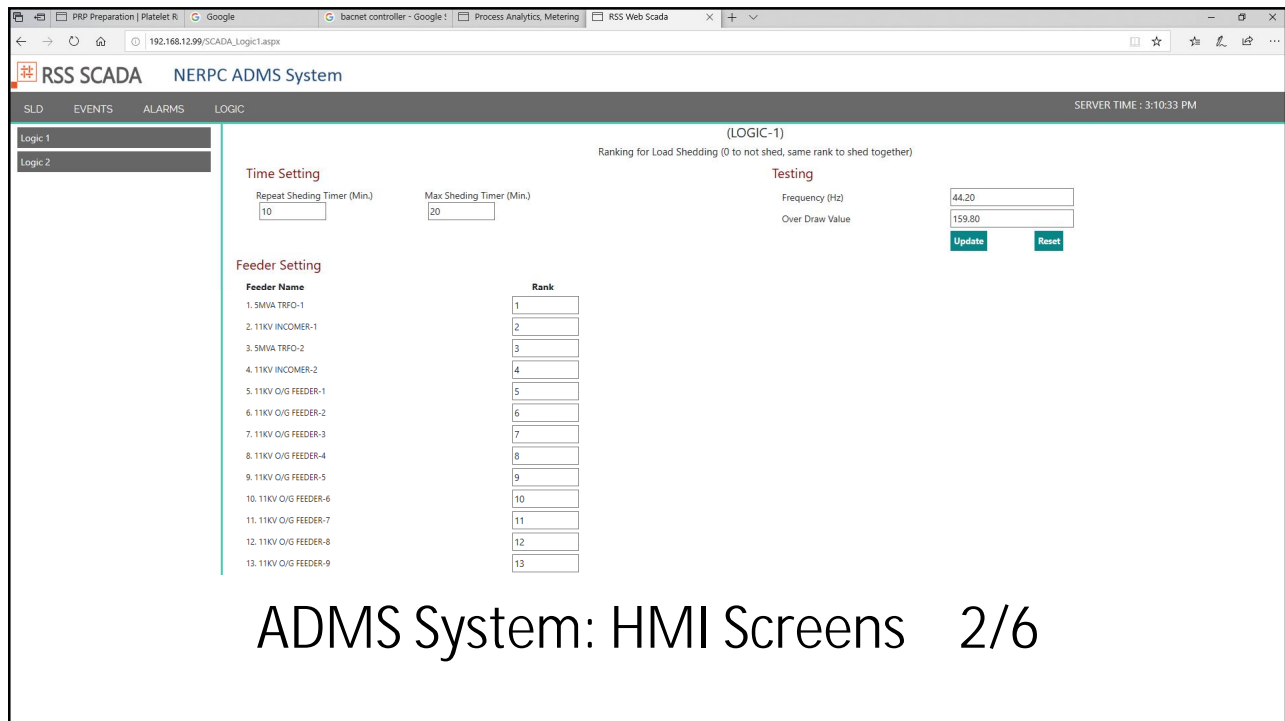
PRP Preparation | Platelet R | Google | bacnet controller - Google S | Process Analytics, Metering | RSS Web Scada

192.168.12.99/SCADA_Logic1.aspx

RSS SCADA NERPC ADMS System

SLD EVENTS ALARMS LOGIC

SERVER TIME : 3:10:33 PM

Logic 1
Logic 2

(LOGIC-1)
Ranking for Load Shedding (0 to not shed, same rank to shed together)

Time Setting

Repeat Sheding Timer (Min.) 10
Max Sheding Timer (Min.) 20

Testing

Frequency (Hz) 44.20
Over Draw Value 159.80

Update Reset

Feeder Setting

| Feeder Name | Rank |
|---|---|
| 1. 5MVA TRFO-1 | 1 |
| 2. 11KV INCOMER-1 | 2 |
| 3. 5MVA TRFO-2 | 3 |
| 4. 11KV INCOMER-2 | 4 |
| 5. 11KV O/G FEEDER-1 | 5 |
| 6. 11KV O/G FEEDER-2 | 6 |
| 7. 11KV O/G FEEDER-3 | 7 |
| 8. 11KV O/G FEEDER-4 | 8 |
| 9. 11KV O/G FEEDER-5 | 9 |
| 10. 11KV O/G FEEDER-6 | 10 |
| 11. 11KV O/G FEEDER-7 | 11 |
| 12. 11KV O/G FEEDER-8 | 12 |
| 13. 11KV O/G FEEDER-9 | 13 |

ADMS System: HMI Screens 2/6